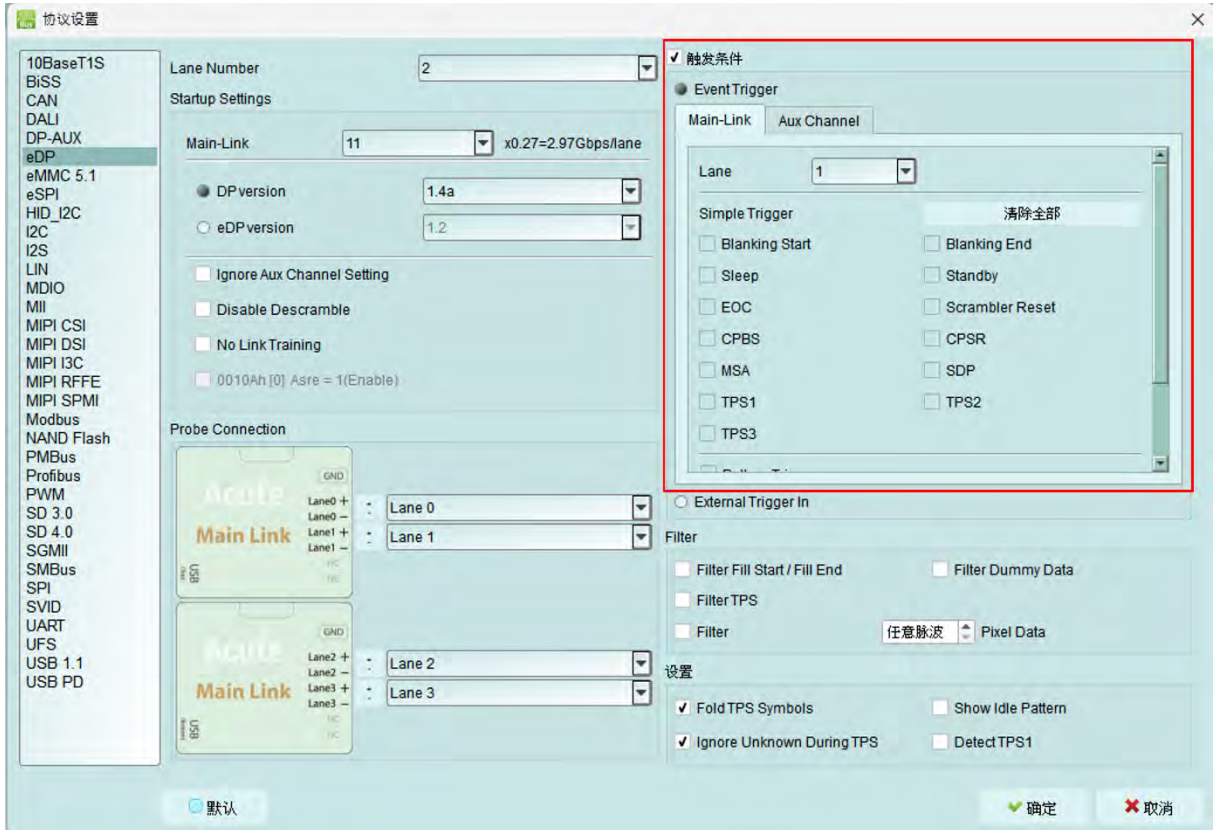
协议设置

×

10BaseT1S
BiSS
CAN
DALI
DP-AUX
eDP
eMMC 5.1
eSPI
HID_I2C
I2C
I2S
LIN
MDIO
MII
MIPI CSI
MIPI DSI
MIPI I3C
MIPI RFFE
MIPI SPMI
Modbus
NAND Flash
PMBus
Profibus
PWM
SD 3.0
SD 4.0
SGMII
SMBus
SPI
SVID
UART
UFS
USB 1.1
USB PD

Lane Number 2

Startup Settings

Main-Link 11 x0.27=2.97Gbps/lane

DP version 1.4a

eDP version 1.2

Ignore Aux Channel Setting

Disable Descramble

No Link Training

0010Ah [0] Asre = 1(Enable)

Probe Connection

GND
Acute
Main Link
Lane0 +
Lane0 −
Lane1 +
Lane1 −
NC
NC
USB

Lane 0

Lane 1

GND
Acute
Main Link
Lane2 +
Lane2 −
Lane3 +
Lane3 −
NC
NC
USB

Lane 2

Lane 3

✓ 触发条件

Event Trigger

Main-Link | Aux Channel

Lane 1

Simple Trigger 清除全部

Blanking Start
Blanking End
Sleep
Standby
EOC
Scrambler Reset
CPBS
CPSR
MSA
SDP
TPS1
TPS2
TPS3

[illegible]

External Trigger In

Filter

Filter Fill Start / Fill End
Filter Dummy Data
Filter TPS
Filter 任意脉波 Pixel Data

设置

✓ Fold TPS Symbols
Show Idle Pattern
✓ Ignore Unknown During TPS
Detect TPS1

默认

确定

取消